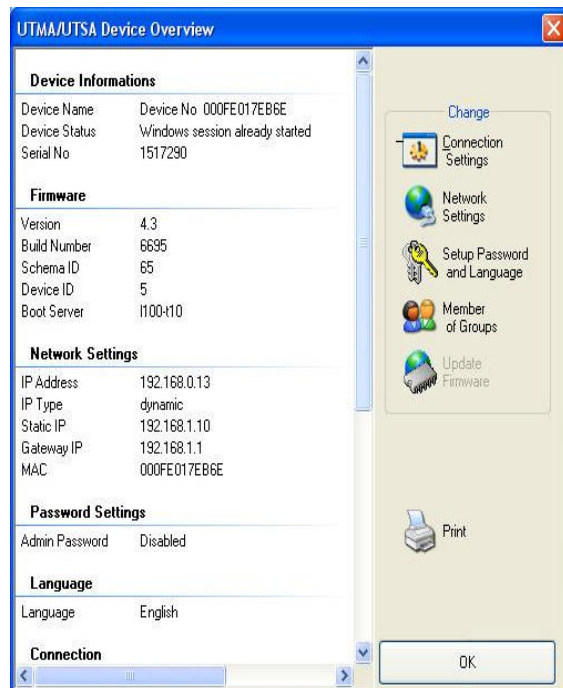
UTMA/UTSA Device Overview

Device Informations

| | |
|---|---|
| Device Name | Device No 000FE017EB6E |
| Device Status | Windows session already started |
| Serial No | 1517290 |

Firmware

| | |
|---|---|
| Version | 4.3 |
| Build Number | 6695 |
| Schema ID | 65 |
| Device ID | 5 |
| Boot Server | I100-t10 |

Network Settings

| | |
|---|---|
| IP Address | 192.168.0.13 |
| IP Type | dynamic |
| Static IP | 192.168.1.10 |
| Gateway IP | 192.168.1.1 |
| MAC | 000FE017EB6E |

Password Settings

| | |
|---|---|
| Admin Password | Disabled |

Language

| | |
|---|---|
| Language | English |

Connection

Change

Connection Settings

Network Settings

Setup Password and Language

Member of Groups

Update Firmware

Print

OK